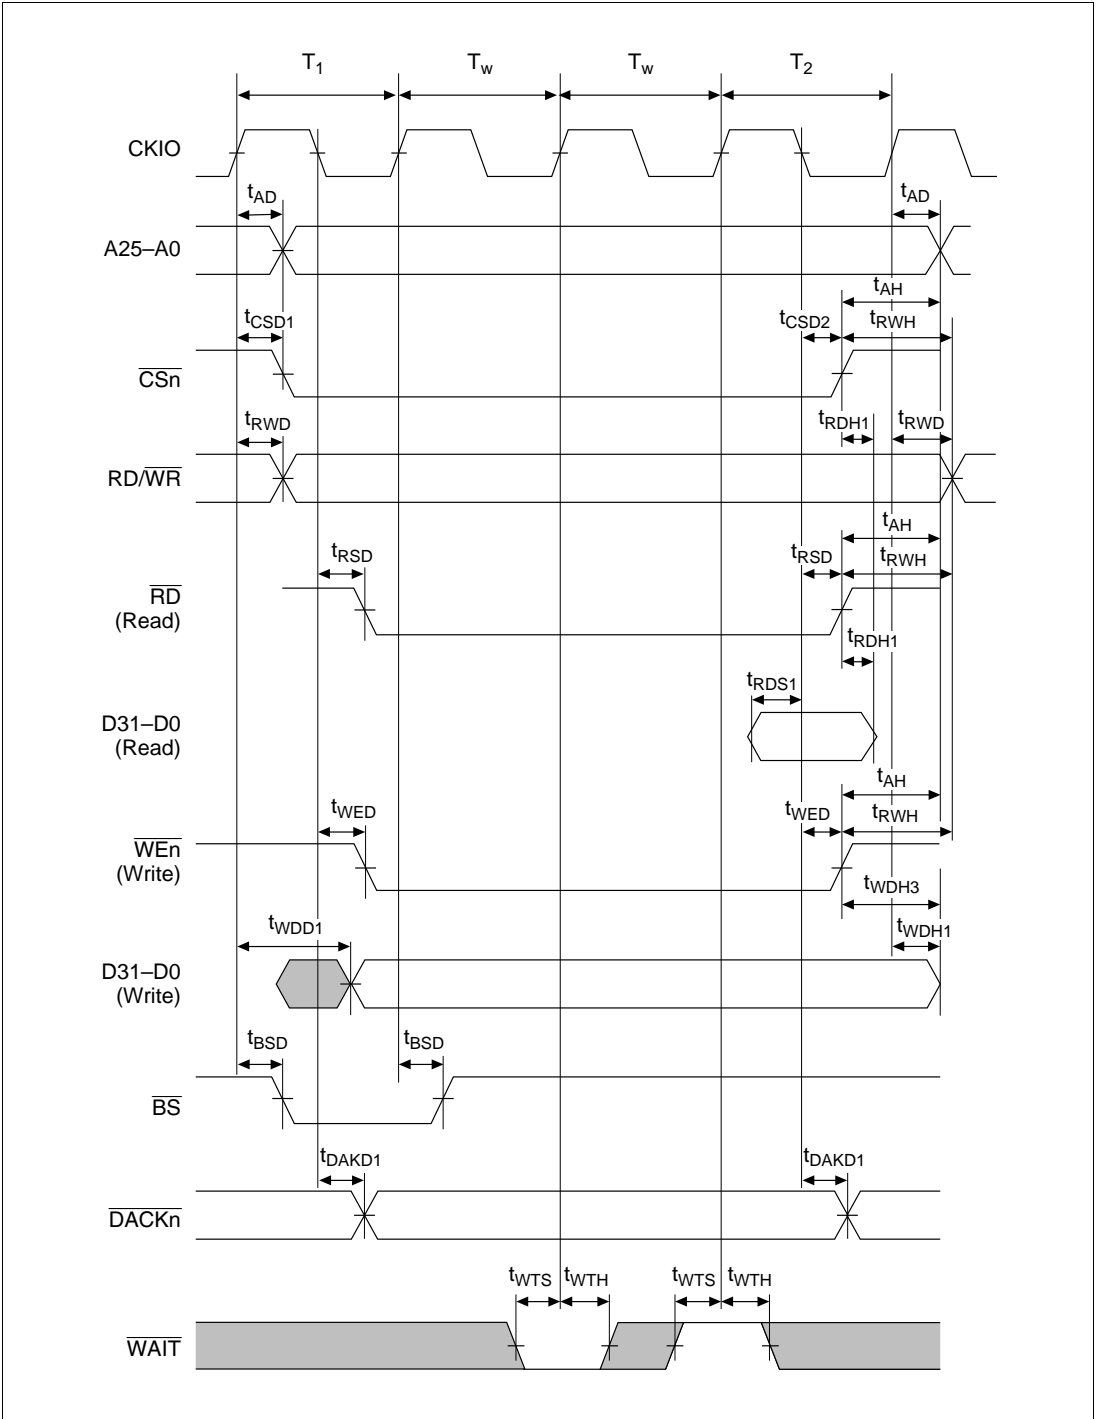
$T_1$ $T_w$ $T_w$ $T_2$

CKIO

$t_{AD}$ $t_{AD}$

A25–A0

$t_{AH}$

$t_{CSD1}$ $t_{CSD2}$ $t_{RWH}$

$\overline{CSn}$

$t_{RWD}$ $t_{RDH1}$ $t_{RWD}$

RD/$\overline{WR}$

$t_{AH}$

$t_{RSD}$ $t_{RSD}$ $t_{RWH}$

$\overline{RD}$ (Read)

$t_{RDH1}$

$t_{RDS1}$

D31–D0 (Read)

$t_{AH}$

$t_{WED}$ $t_{WED}$ $t_{RWH}$

$\overline{WEn}$ (Write)

$t_{WDH3}$

$t_{WDD1}$ $t_{WDH1}$

D31–D0 (Write)

$t_{BSD}$ $t_{BSD}$

$\overline{BS}$

$t_{DAKD1}$ $t_{DAKD1}$

$\overline{DACKn}$

$t_{WTS}$ $t_{WTH}$ $t_{WTS}$ $t_{WTH}$

$\overline{WAIT}$